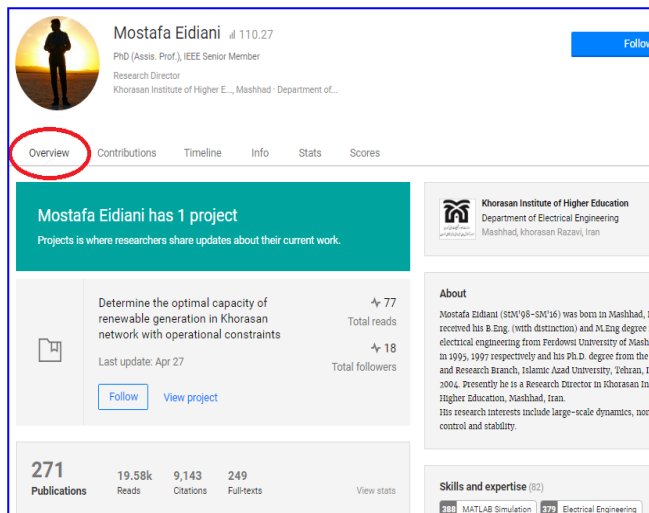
Mostafa Eidiani 110.27

PhD (Assis. Prof.), IEEE Senior Member

Research Director

Khorasan Institute of Higher E..., Mashhad · Department of...

Follo

Overview Contributions Timeline Info Stats Scores

Mostafa Eidiani has 1 project

Projects is where researchers share updates about their current work.

Determine the optimal capacity of renewable generation in Khorasan network with operational constraints

77
Total reads

Last update: Apr 27

18
Total followers

Follow View project

271
Publications

19.58k
Reads

9,143
Citations

249
Full-texts

View stats

Khorasan Institute of Higher Education
Department of Electrical Engineering
Mashhad, khorasan Razavi, Iran

About

Mostafa Eidiani (StM'98–SM'16) was born in Mashhad, I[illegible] received his B.Eng. (with distinction) and M.Eng degree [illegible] electrical engineering from Ferdowsi University of Mashh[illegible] in 1995, 1997 respectively and his Ph.D. degree from the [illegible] and Research Branch, Islamic Azad University, Tehran, I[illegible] 2004. Presently he is a Research Director in Khorasan In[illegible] Higher Education, Mashhad, Iran.
His research interests include large-scale dynamics, nor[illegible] control and stability.

Skills and expertise (82)

388 MATLAB Simulation 379 Electrical Engineering